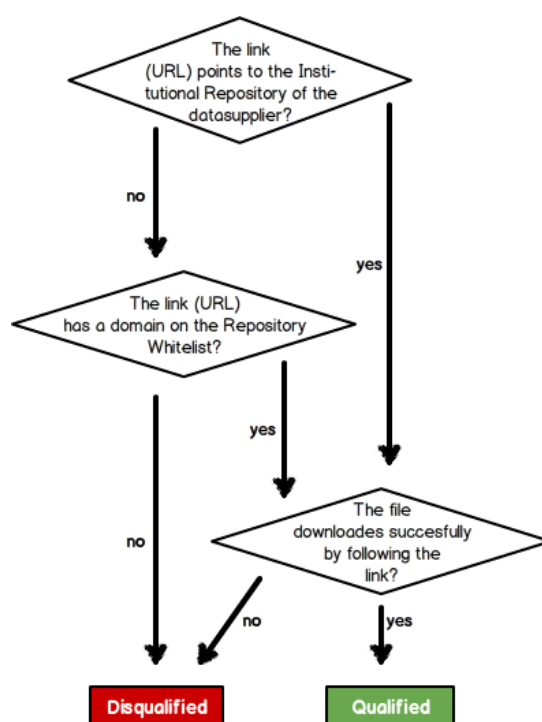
The link (URL) points to the Institutional Repository of the datasupplier?

no

yes

The link (URL) has a domain on the Repository Whitelist?

yes

no

The file downloades succesfully by following the link?

no

yes

Disqualified

Qualified